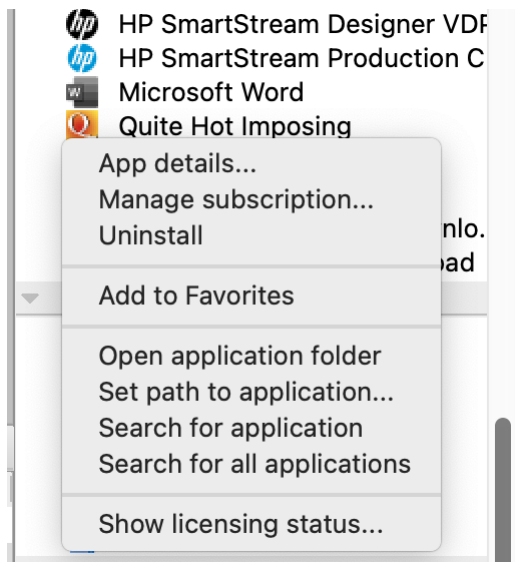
HP SmartStream Designer VDF
HP SmartStream Production C
Microsoft Word
Quite Hot Imposing

App details...
Manage subscription...
Uninstall

nlo.
pad

Add to Favorites

Open application folder
Set path to application...
Search for application
Search for all applications

Show licensing status...